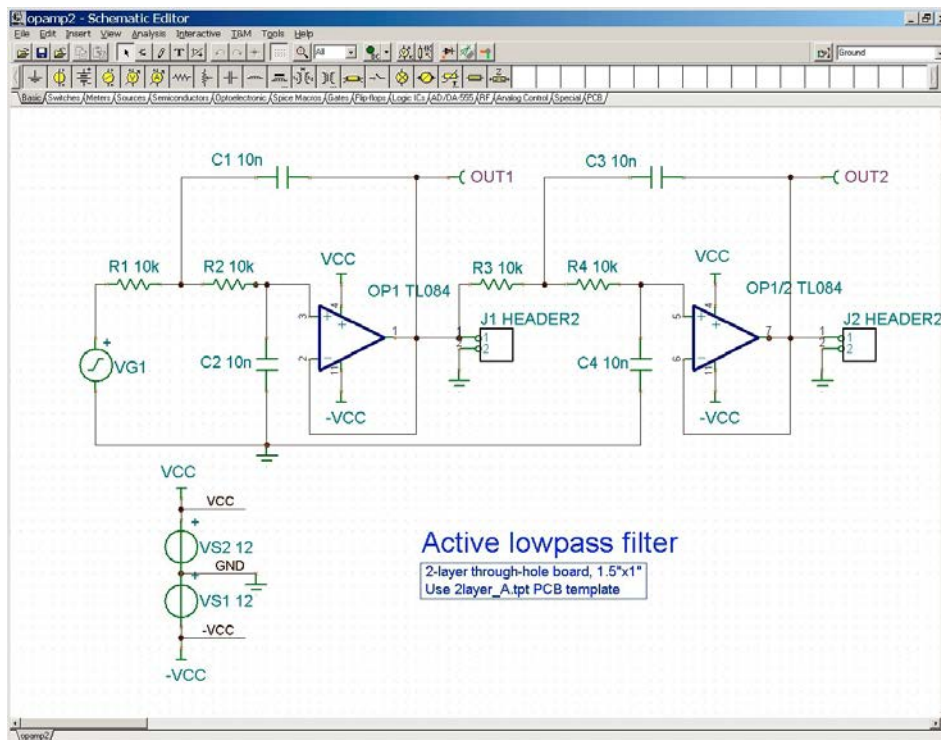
opamp2 - Schematic Editor
File Edit Insert View Analysis Interactive T&M Tools Help
All
Ground
Basic Switches Meters Sources Semiconductors Optoelectronic Spice Macros Gates Flip-flops Logic ICs AD/DA-555 RF Analog Control Special PCB

C1 10n
OUT1
C3 10n
OUT2
R1 10k
R2 10k
VCC
OP1 TL084
R3 10k
R4 10k
VCC
OP1/2 TL084
J1 HEADER2
J2 HEADER2
3
2
4
11
1
5
6
4
11
7
1
2
1
2
+
VG1
C2 10n
C4 10n
-VCC
-VCC

VCC
VCC
+
VS2 12
GND
VS1 12
+
-VCC
-VCC

Active lowpass filter
2-layer through-hole board, 1.5"x1"
Use 2layer_A.tpt PCB template

opamp2